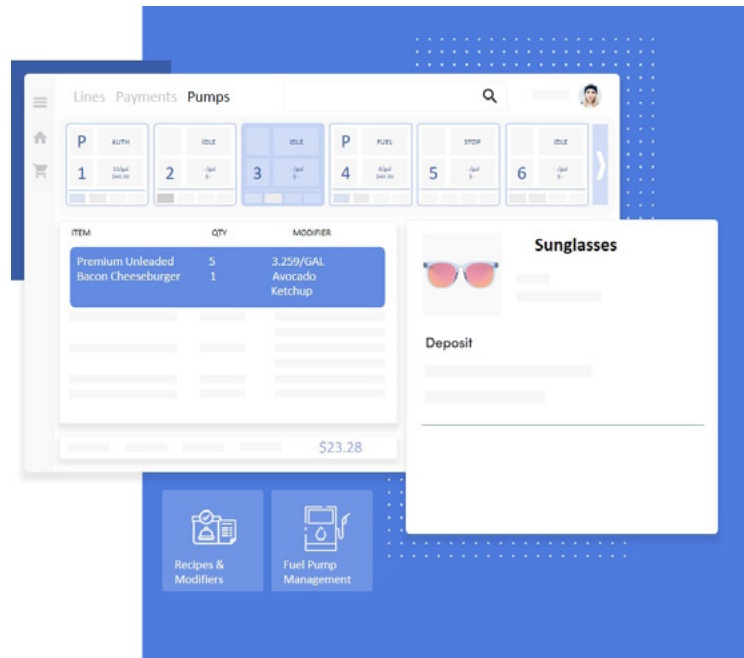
Lines Payments Pumps

P AUTH
1 $3/gal $40.00

2 IDLE /gal $-

3 IDLE /gal $-

P FUEL
4 $3/gal $40.00

5 STOP /gal $-

6 IDLE /gal $-

| ITEM | QTY | MODIFIER |
|---|---|---|
| Premium Unleaded | 5 | 3.259/GAL |
| Bacon Cheeseburger | 1 | Avocado Ketchup |

$23.28

Sunglasses

Deposit

Recipes & Modifiers

Fuel Pump Management